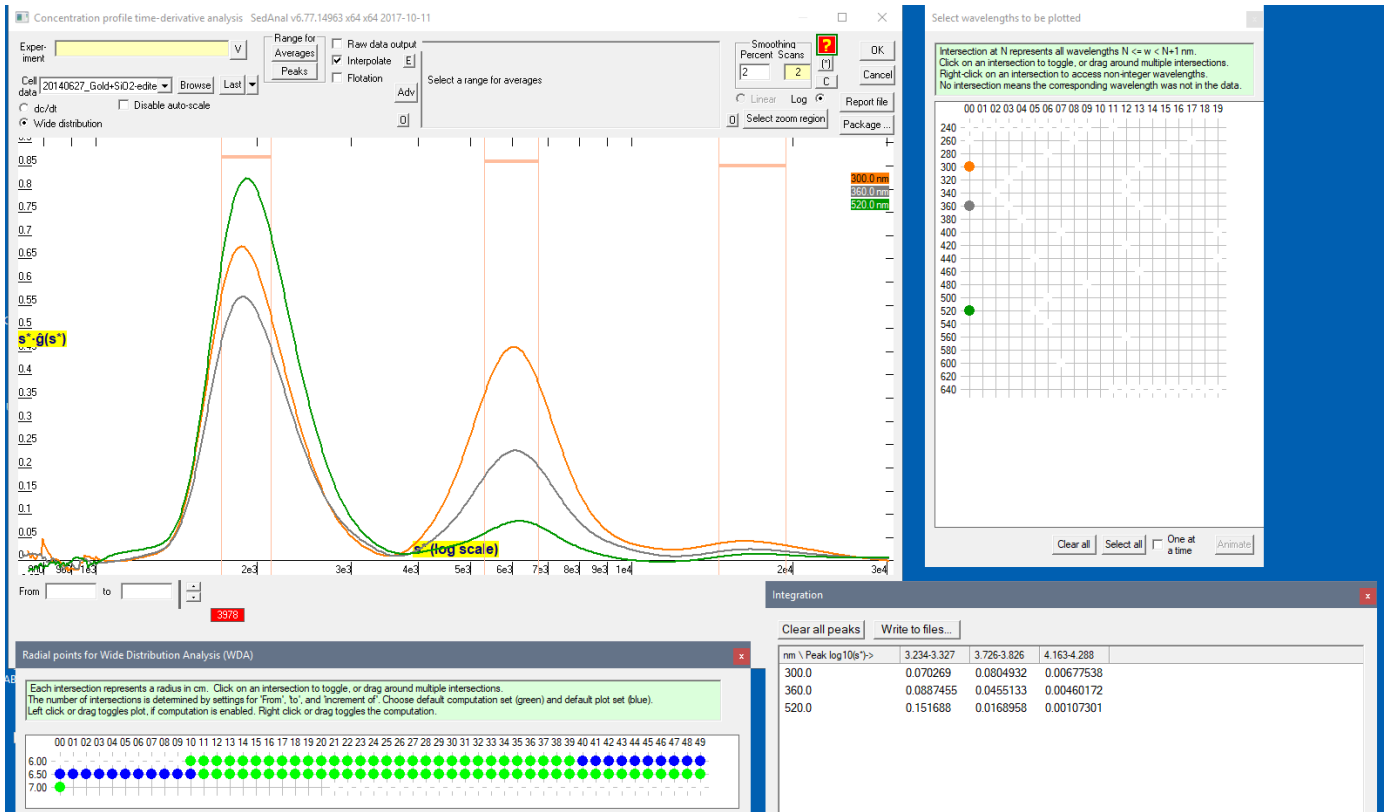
Concentration profile time-derivative analysis SedAnal v6.77.14963 x64 x64 2017-10-11

Experiment V
Range for Averages
Peaks
Raw data output
Interpolate E
Flotation
Adv
Select a range for averages
Smoothing Percent Scans
2 2
?
(*)
C
OK
Cancel
Cell data 20140627_Gold+SiO2-edite Browse Last
dc/dt
Disable auto-scale
Wide distribution
0
Linear Log
Report file
0 Select zoom region
Package ...

0.85
0.8
0.75
0.7
0.65
0.6
0.55
$s^*\cdot\hat{g}(s^*)$
0.4
0.35
0.3
0.25
0.2
0.15
0.1
0.05
0
300.0 nm
360.0 nm
520.0 nm
s* (log scale)
900 183
2e3 3e3 4e3 5e3 6e3 7e3 8e3 9e3 1e4 2e4 3e4
From to
3978

Select wavelengths to be plotted

Intersection at N represents all wavelengths N <= w < N+1 nm.
Click on an intersection to toggle, or drag around multiple intersections.
Right-click on an intersection to access non-integer wavelengths.
No intersection means the corresponding wavelength was not in the data.

00 01 02 03 04 05 06 07 08 09 10 11 12 13 14 15 16 17 18 19
240
260
280
300
320
340
360
380
400
420
440
460
480
500
520
540
560
580
600
620
640

Clear all Select all One at a time Animate

Integration

Clear all peaks Write to files...

| nm \ Peak log10(s*)-> | 3.234-3.327 | 3.726-3.826 | 4.163-4.288 |
|---|---|---|---|
| 300.0 | 0.070269 | 0.0804932 | 0.00677538 |
| 360.0 | 0.0887455 | 0.0455133 | 0.00460172 |
| 520.0 | 0.151688 | 0.0168958 | 0.00107301 |

Radial points for Wide Distribution Analysis (WDA)

Each intersection represents a radius in cm. Click on an intersection to toggle, or drag around multiple intersections.
The number of intersections is determined by settings for 'From', 'to', and 'increment of'. Choose default computation set (green) and default plot set (blue).
Left click or drag toggles plot, if computation is enabled. Right click or drag toggles the computation.

00 01 02 03 04 05 06 07 08 09 10 11 12 13 14 15 16 17 18 19 20 21 22 23 24 25 26 27 28 29 30 31 32 33 34 35 36 37 38 39 40 41 42 43 44 45 46 47 48 49
6.00
6.50
7.00